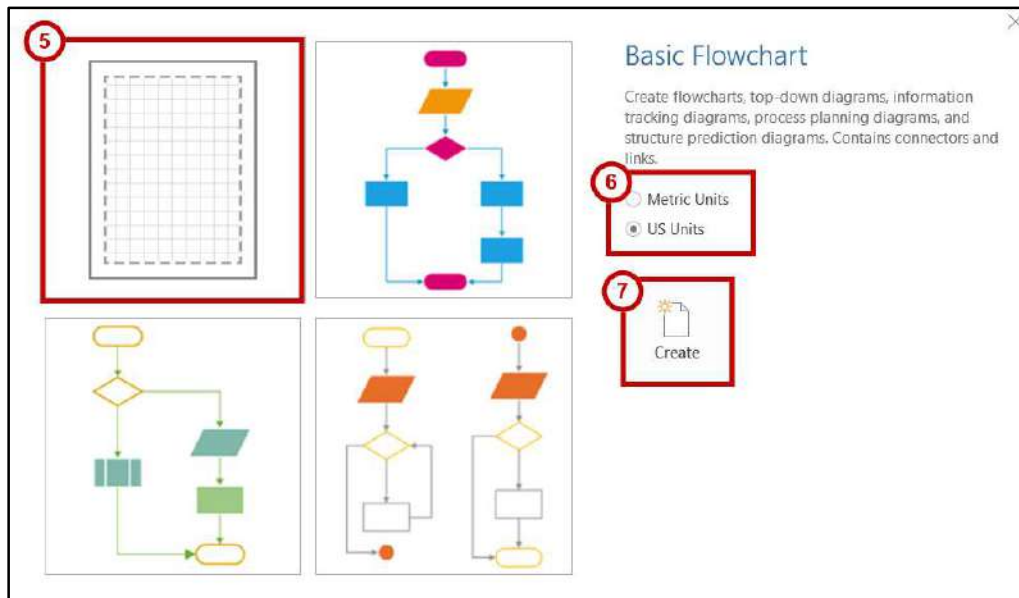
5

Basic Flowchart

Create flowcharts, top-down diagrams, information tracking diagrams, process planning diagrams, and structure prediction diagrams. Contains connectors and links.

6

Metric Units

US Units

7

Create